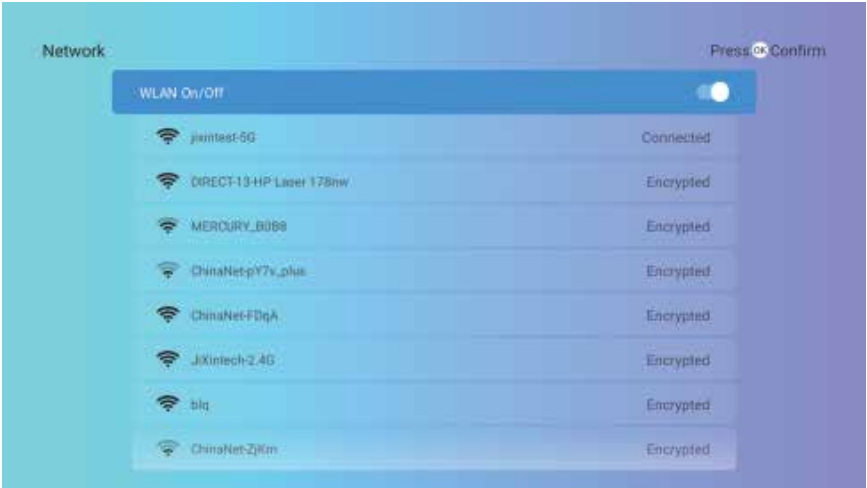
Network

Press OK Confirm

WLAN On/Off

jixintest-5G Connected

DIRECT-13-HP Laser 178nw Encrypted

MERCURY_B0B8 Encrypted

ChinaNet-pY7v_plus Encrypted

ChinaNet-FDqA Encrypted

JiXintech-2.4G Encrypted

blq Encrypted

ChinaNet-ZjKm Encrypted